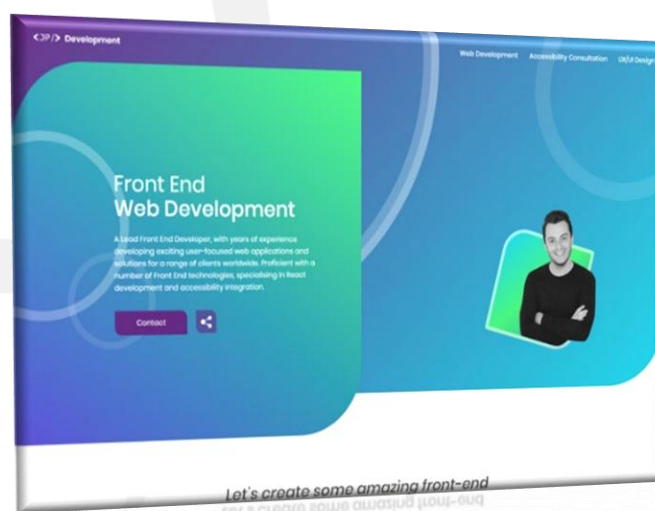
<P/> Development

Web Development Accessibility Consultation UX/UI Design

Front End Web Development

A Lead Front End Developer, with years of experience developing exciting user-focused web applications and solutions for a range of clients worldwide. Proficient with a number of Front End technologies, specialising in React development and accessibility integration.

Contact

Let's create some amazing front-end